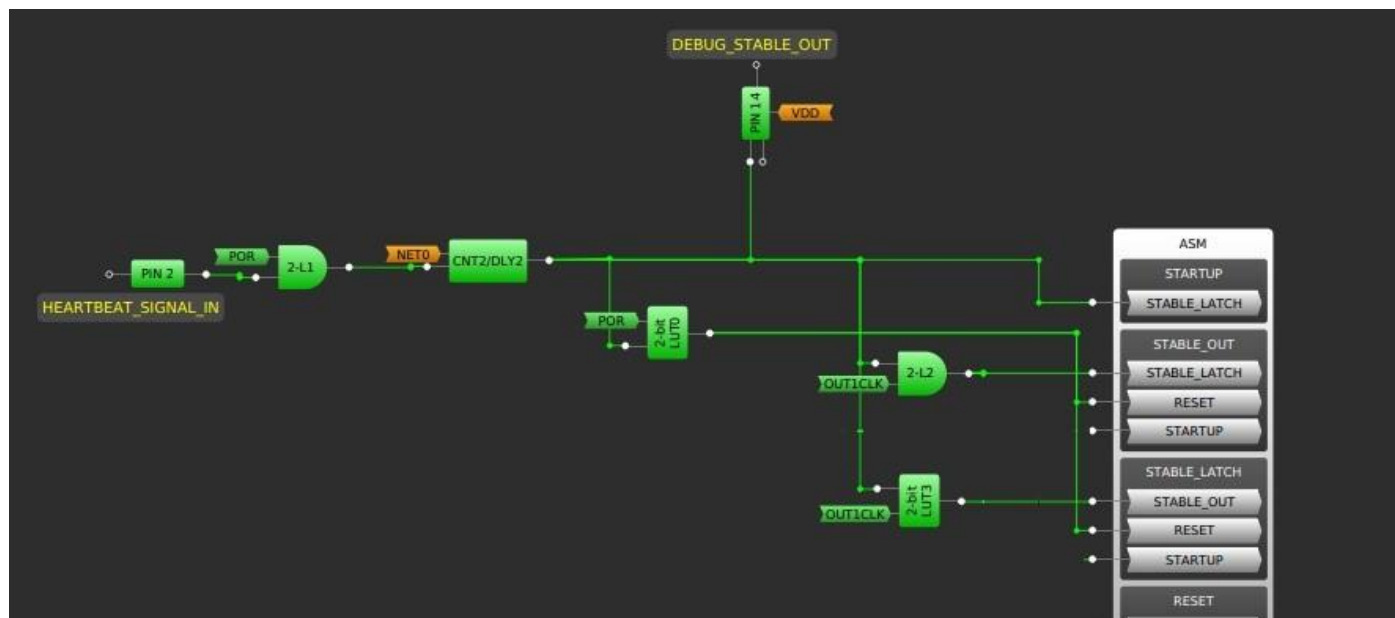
DEBUG_STABLE_OUT

PIN 14

VDD

PIN 2

POR

2-L1

NET0

CNT2/DLY2

HEARTBEAT_SIGNAL_IN

POR

2-bit LUT0

OUT1CLK

2-L2

OUT1CLK

2-bit LUT3

ASM

STARTUP

STABLE_LATCH

STABLE_OUT

STABLE_LATCH

RESET

STARTUP

STABLE_LATCH

STABLE_OUT

RESET

STARTUP

RESET